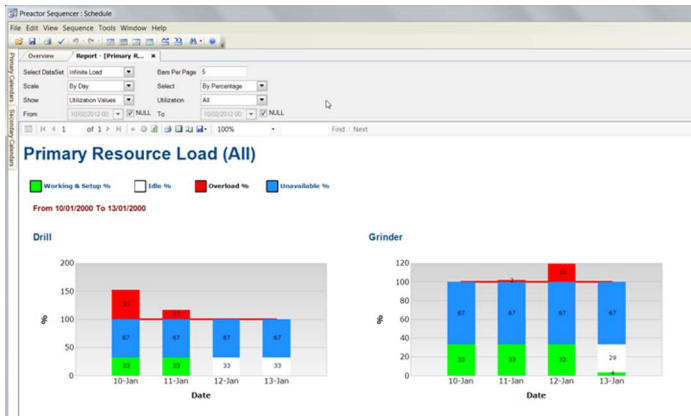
Preactor Sequencer : Schedule

File Edit View Sequence Tools Window Help

Overview | Report - [Primary R...

Select DataSet: Infinite Load
Bars Per Page: 5
Scale: By Day
Select: By Percentage
Show: Utilization Values
Utilization: All
From: 10/02/2012 00 NULL
To: 10/02/2012 00 NULL

1 of 1 100% Find / Next

Primary Calendars | Secondary Calendars

Primary Resource Load (All)

Working & Setup % Idle % Overload % Unavailable %

From 10/01/2000 To 13/01/2000

Drill

200
150
100
50
0

%

53
17
67
67
67
67
33
33
33
33

10-Jan 11-Jan 12-Jan 13-Jan

Date

Grinder

120
100
80
60
40
20
0

%

2
20
67
67
67
67
33
33
33
29
4

10-Jan 11-Jan 12-Jan 13-Jan

Date